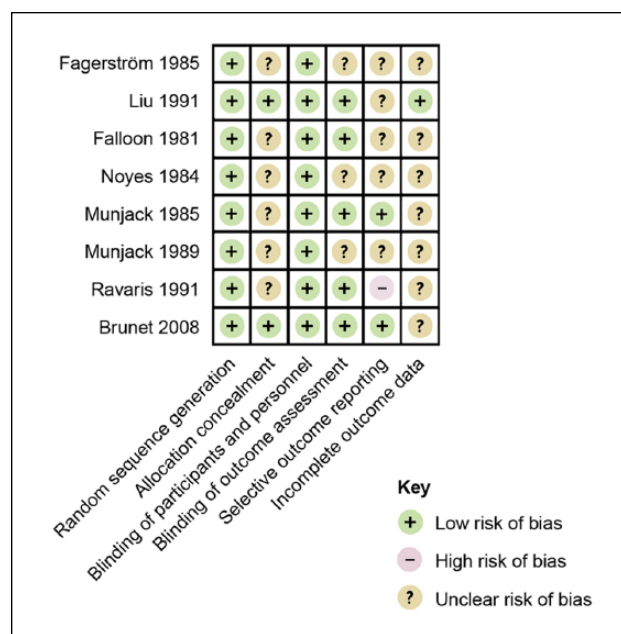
| | | | | | | |
|---|---|---|---|---|---|---|
| Fagerström 1985 | + | ? | + | ? | ? | ? |
| Liu 1991 | + | + | + | + | ? | + |
| Falloon 1981 | + | ? | + | + | ? | ? |
| Noyes 1984 | + | ? | + | ? | ? | ? |
| Munjack 1985 | + | ? | + | + | + | ? |
| Munjack 1989 | + | ? | + | ? | ? | ? |
| Ravaris 1991 | + | ? | + | + | – | ? |
| Brunet 2008 | + | + | + | + | + | ? |

Random sequence generation
Allocation concealment
Blinding of participants and personnel
Blinding of outcome assessment
Selective outcome reporting
Incomplete outcome data

Key
+ Low risk of bias
– High risk of bias
? Unclear risk of bias